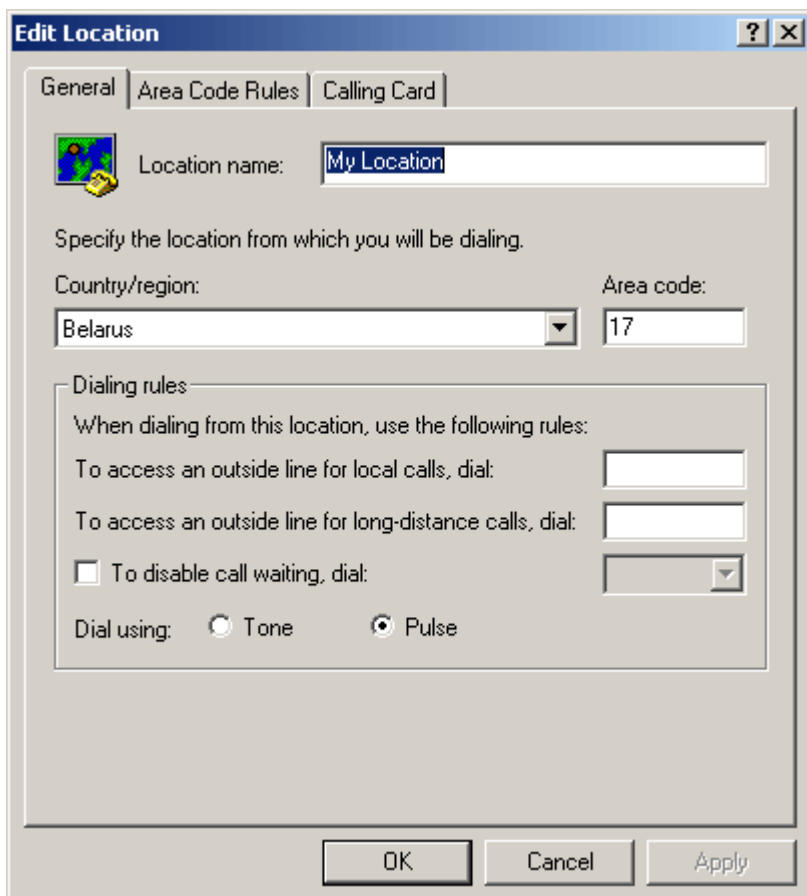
Edit Location

?

X

General

Area Code Rules

Calling Card

Location name: My Location

Specify the location from which you will be dialing.

Country/region:

Area code:

Belarus

17

Dialing rules

When dialing from this location, use the following rules:

To access an outside line for local calls, dial:

To access an outside line for long-distance calls, dial:

To disable call waiting, dial:

Dial using: Tone Pulse

OK

Cancel

Apply